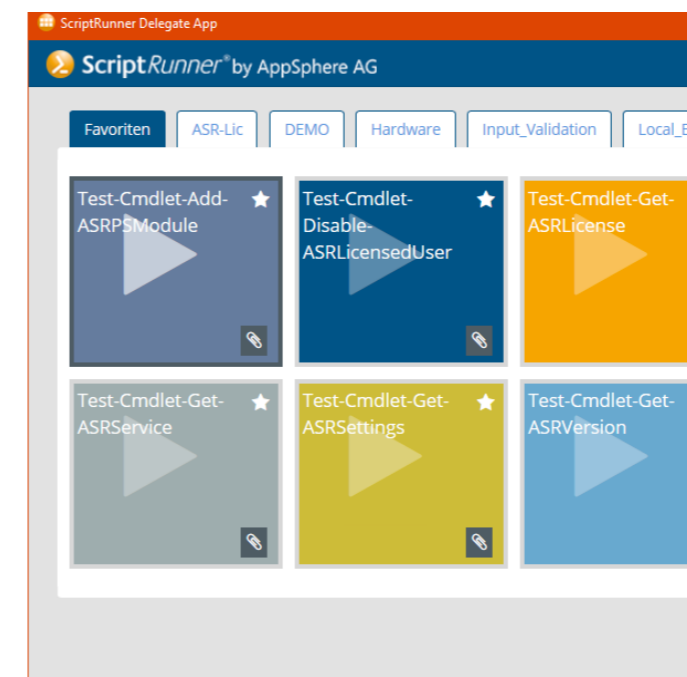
ScriptRunner Delegate App

ScriptRunner® by AppSphere AG

Favoriten | ASR-Lic | DEMO | Hardware | Input_Validation | Local_E

Test-Cmdlet-Add-ASRPSModule

Test-Cmdlet-Disable-ASRLicensedUser

Test-Cmdlet-Get-ASRLicense

Test-Cmdlet-Get-ASRService

Test-Cmdlet-Get-ASRSettings

Test-Cmdlet-Get-ASRVersion